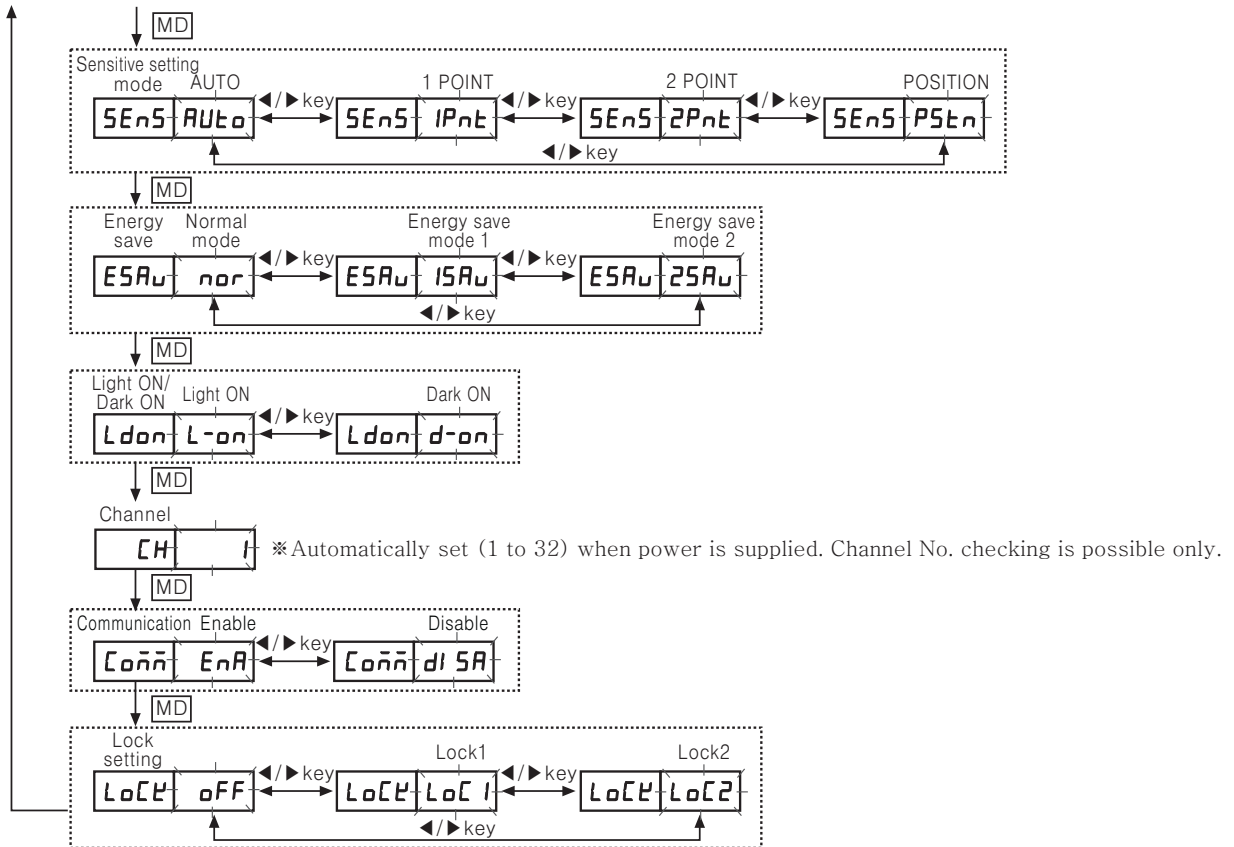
MD

Sensitive setting mode AUTO
SEnS AUto ◀/▶key 1 POINT SEnS 1Pnt ◀/▶key 2 POINT SEnS 2Pnt ◀/▶key POSITION SEnS PStn
◀/▶key

MD

Energy save Normal mode
ESAu nor ◀/▶key Energy save mode 1 ESAu 1SAu ◀/▶key Energy save mode 2 ESAu 2SAu
◀/▶key

MD

Light ON/ Dark ON Light ON
Ldon L-on ◀/▶key Dark ON Ldon d-on

MD

Channel
CH 1 ※Automatically set (1 to 32) when power is supplied. Channel No. checking is possible only.

MD

Communication Enable
Conn EnA ◀/▶key Disable Conn dISA

MD

Lock setting
LoCK oFF ◀/▶key Lock1 LoCK LoC1 ◀/▶key Lock2 LoCK LoC2
◀/▶key